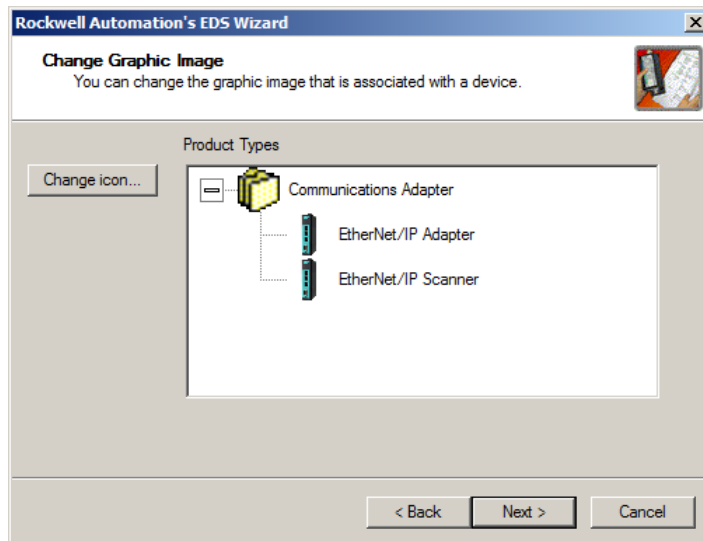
Rockwell Automation's EDS Wizard

Change Graphic Image
You can change the graphic image that is associated with a device.

Product Types

Change icon...

Communications Adapter
EtherNet/IP Adapter
EtherNet/IP Scanner

< Back
Next >
Cancel